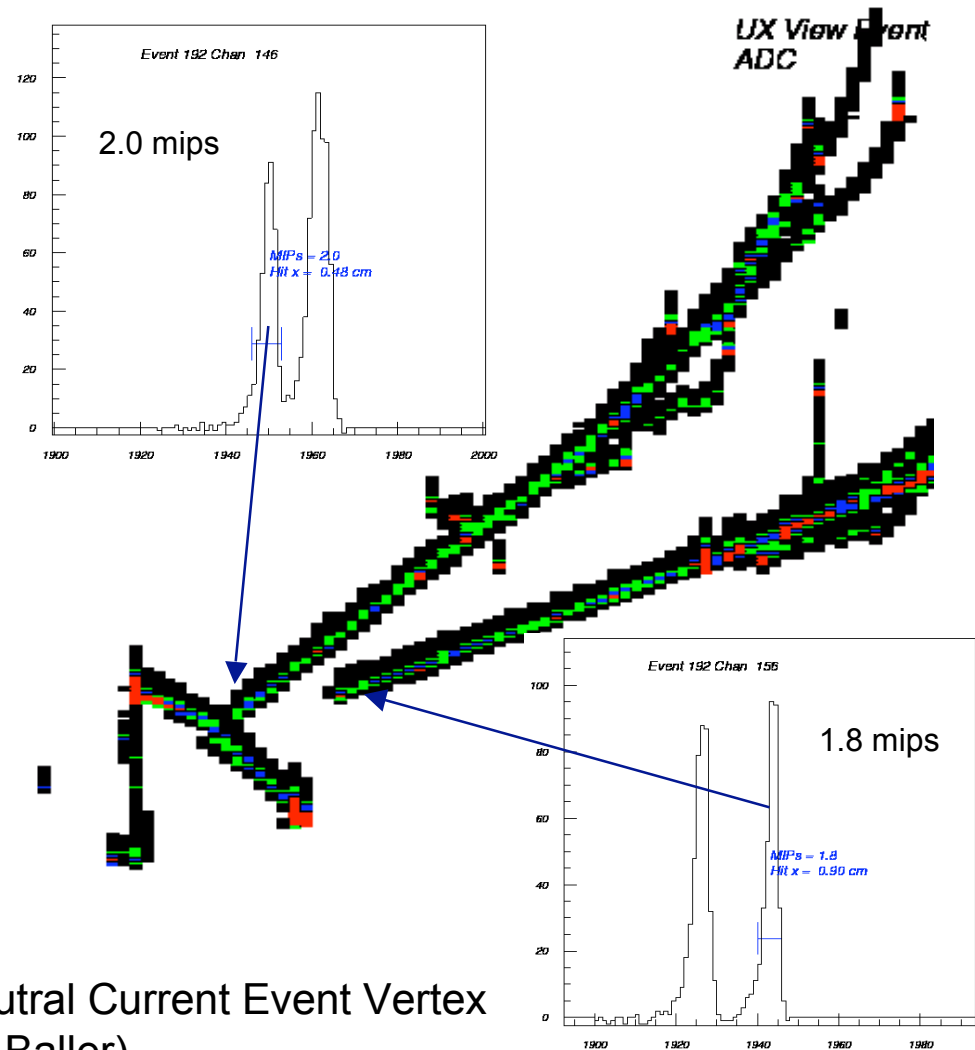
UX View Event
ADC

Event 192 Chan 146

2.0 mips

MIPs = 2.0
Hit x = 0.48 cm

120
100
80
60
40
20
0

1900 1920 1940 1960 1980 2000

Event 192 Chan 156

1.8 mips

MIPs = 1.8
Hit x = 0.90 cm

100
80
60
40
20
0

1900 1920 1940 1960 1980

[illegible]utral Current Event Vertex
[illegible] Baller)